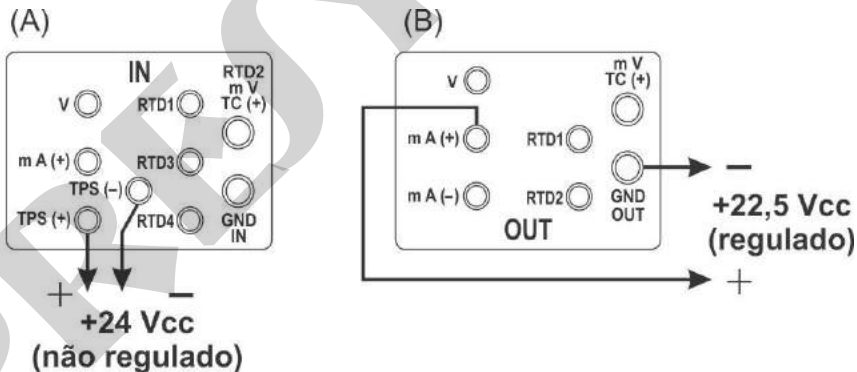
(A)

IN

V

RTD1

RTD2
m V
TC (+)

m A (+)

RTD3

TPS (–)

TPS (+)

RTD4

GND
IN

+

–

+24 Vcc
(não regulado)

(B)

V

m V
TC (+)

m A (+)

RTD1

m A (–)

RTD2

GND
OUT

OUT

–

+22,5 Vcc
(regulado)

+